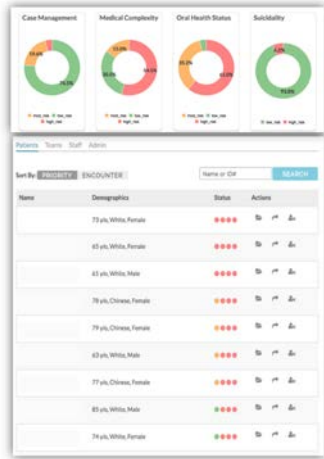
Case Management

Medical Complexity

Oral Health Status

Suicidality

Patients Teams Staff Admin

Sort By: PRIORITY ENCOUNTER

Name or ID#

SEARCH

| Name | Demographics | Status | Actions |
|---|---|---|---|
| | 73 y/o, White, Female | | |
| | 65 y/o, White, Female | | |
| | 61 y/o, White, Male | | |
| | 78 y/o, Chinese, Female | | |
| | 79 y/o, Chinese, Female | | |
| | 63 y/o, White, Male | | |
| | 77 y/o, Chinese, Female | | |
| | 85 y/o, White, Male | | |
| | 74 y/o, White, Female | | |